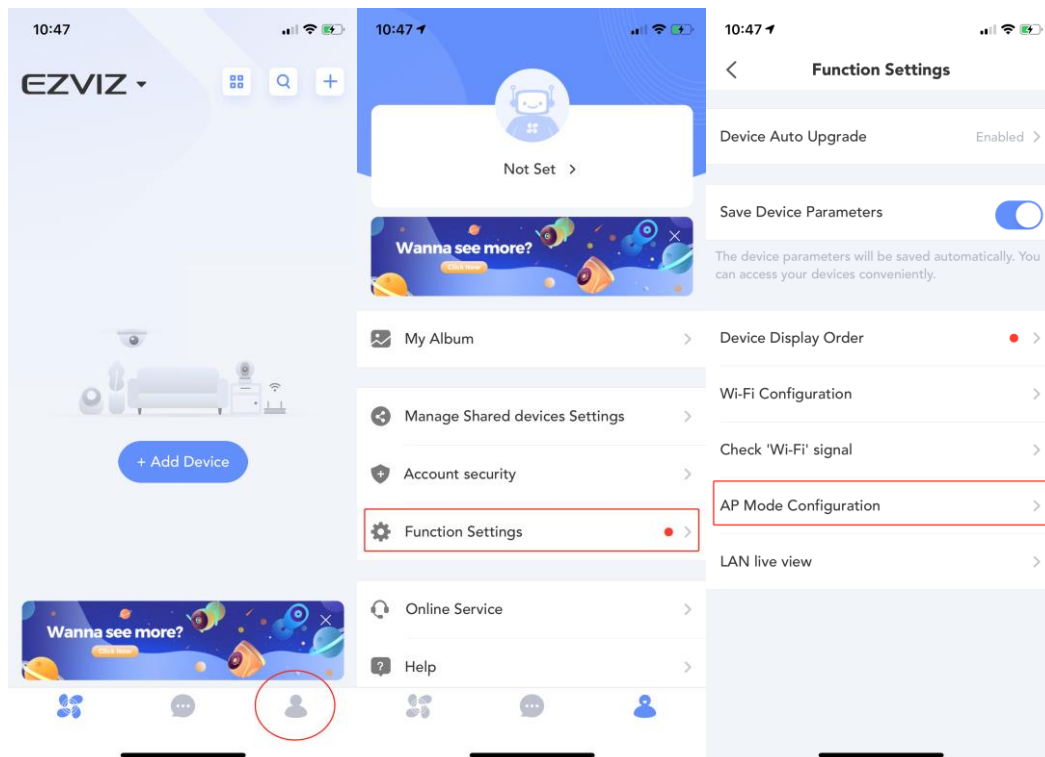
10:47

EZVIZ

+ Add Device

Wanna see more?

Click Now

10:47

Not Set >

Wanna see more?

Click Now

My Album

Manage Shared devices Settings

Account security

Function Settings

Online Service

Help

10:47

Function Settings

Device Auto Upgrade

Enabled

Save Device Parameters

The device parameters will be saved automatically. You can access your devices conveniently.

Device Display Order

Wi-Fi Configuration

Check 'Wi-Fi' signal

AP Mode Configuration

LAN live view